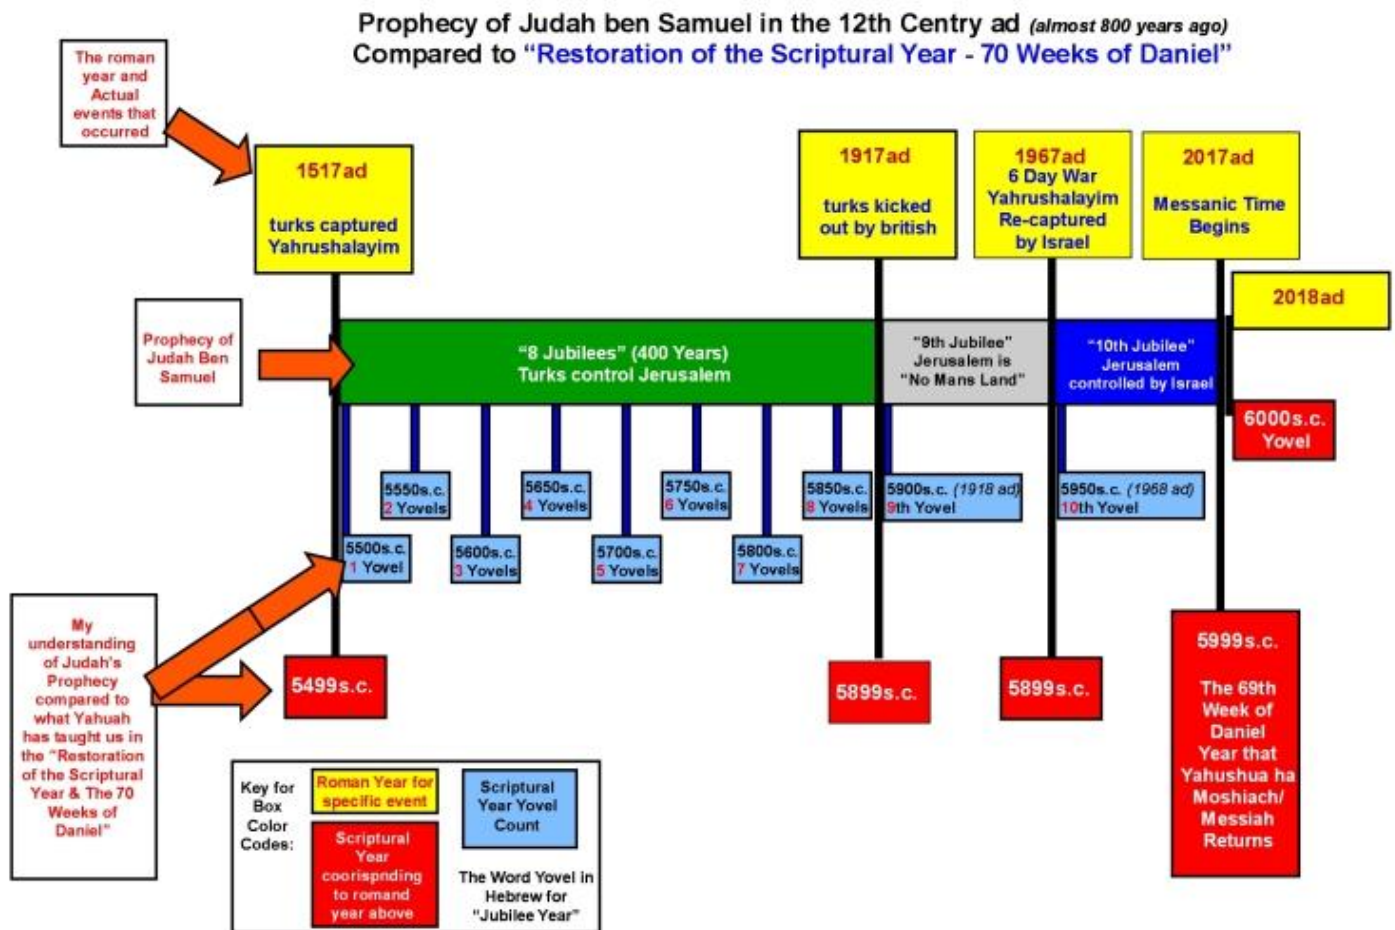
Prophecy of Judah ben Samuel in the 12th Centry ad (almost 800 years ago)
Compared to "Restoration of the Scriptural Year - 70 Weeks of Daniel"

The roman year and Actual events that occurred

1517ad
turks captured Yahrushalayim

1917ad
turks kicked out by british

1967ad
6 Day War
Yahrushalayim
Re-captured by Israel

2017ad
Messanic Time Begins

2018ad

Prophecy of Judah Ben Samuel

"8 Jubilees" (400 Years)
Turks control Jerusalem

"9th Jubilee"
Jerusalem is
"No Mans Land"

"10th Jubilee"
Jerusalem controlled by Israel

6000s.c.
Yovel

5550s.c.
2 Yovels

5650s.c.
4 Yovels

5750s.c.
6 Yovels

5850s.c.
8 Yovels

5900s.c. (1918 ad)
9th Yovel

5950s.c. (1968 ad)
10th Yovel

5500s.c.
1 Yovel

5600s.c.
3 Yovels

5700s.c.
5 Yovels

5800s.c.
7 Yovels

My understanding of Judah's Prophecy compared to what Yahuah has taught us in the "Restoration of the Scriptural Year & The 70 Weeks of Daniel"

5499s.c.

5899s.c.

5899s.c.

5999s.c.
The 69th Week of Daniel
Year that Yahushua ha Moshiach/ Messiah Returns

Key for Box Color Codes:
Roman Year for specific event
Scriptural Year coorispnding to romand year above
Scriptural Year Yovel Count
The Word Yovel in Hebrew for "Jubilee Year"